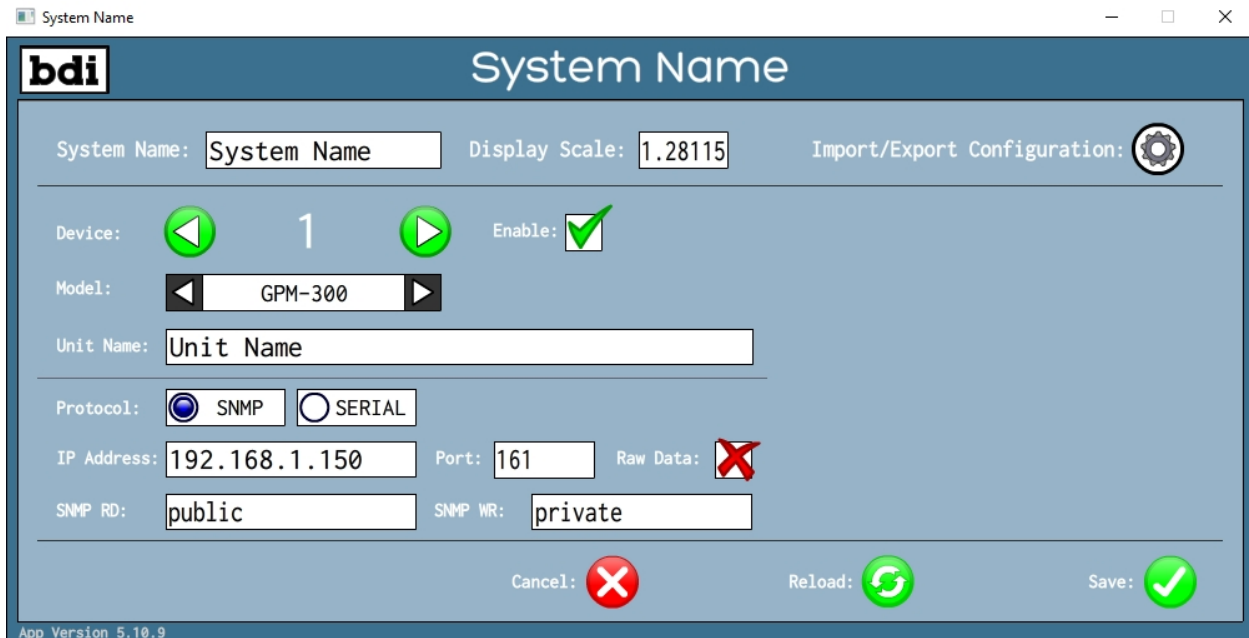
System Name

bdi

System Name

System Name: System Name Display Scale: 1.28115 Import/Export Configuration:

Device: 1 Enable:

Model: GPM-300

Unit Name: Unit Name

Protocol: SNMP SERIAL

IP Address: 192.168.1.150 Port: 161 Raw Data:

SNMP RD: public SNMP WR: private

Cancel: Reload: Save:

App Version 5.10.9